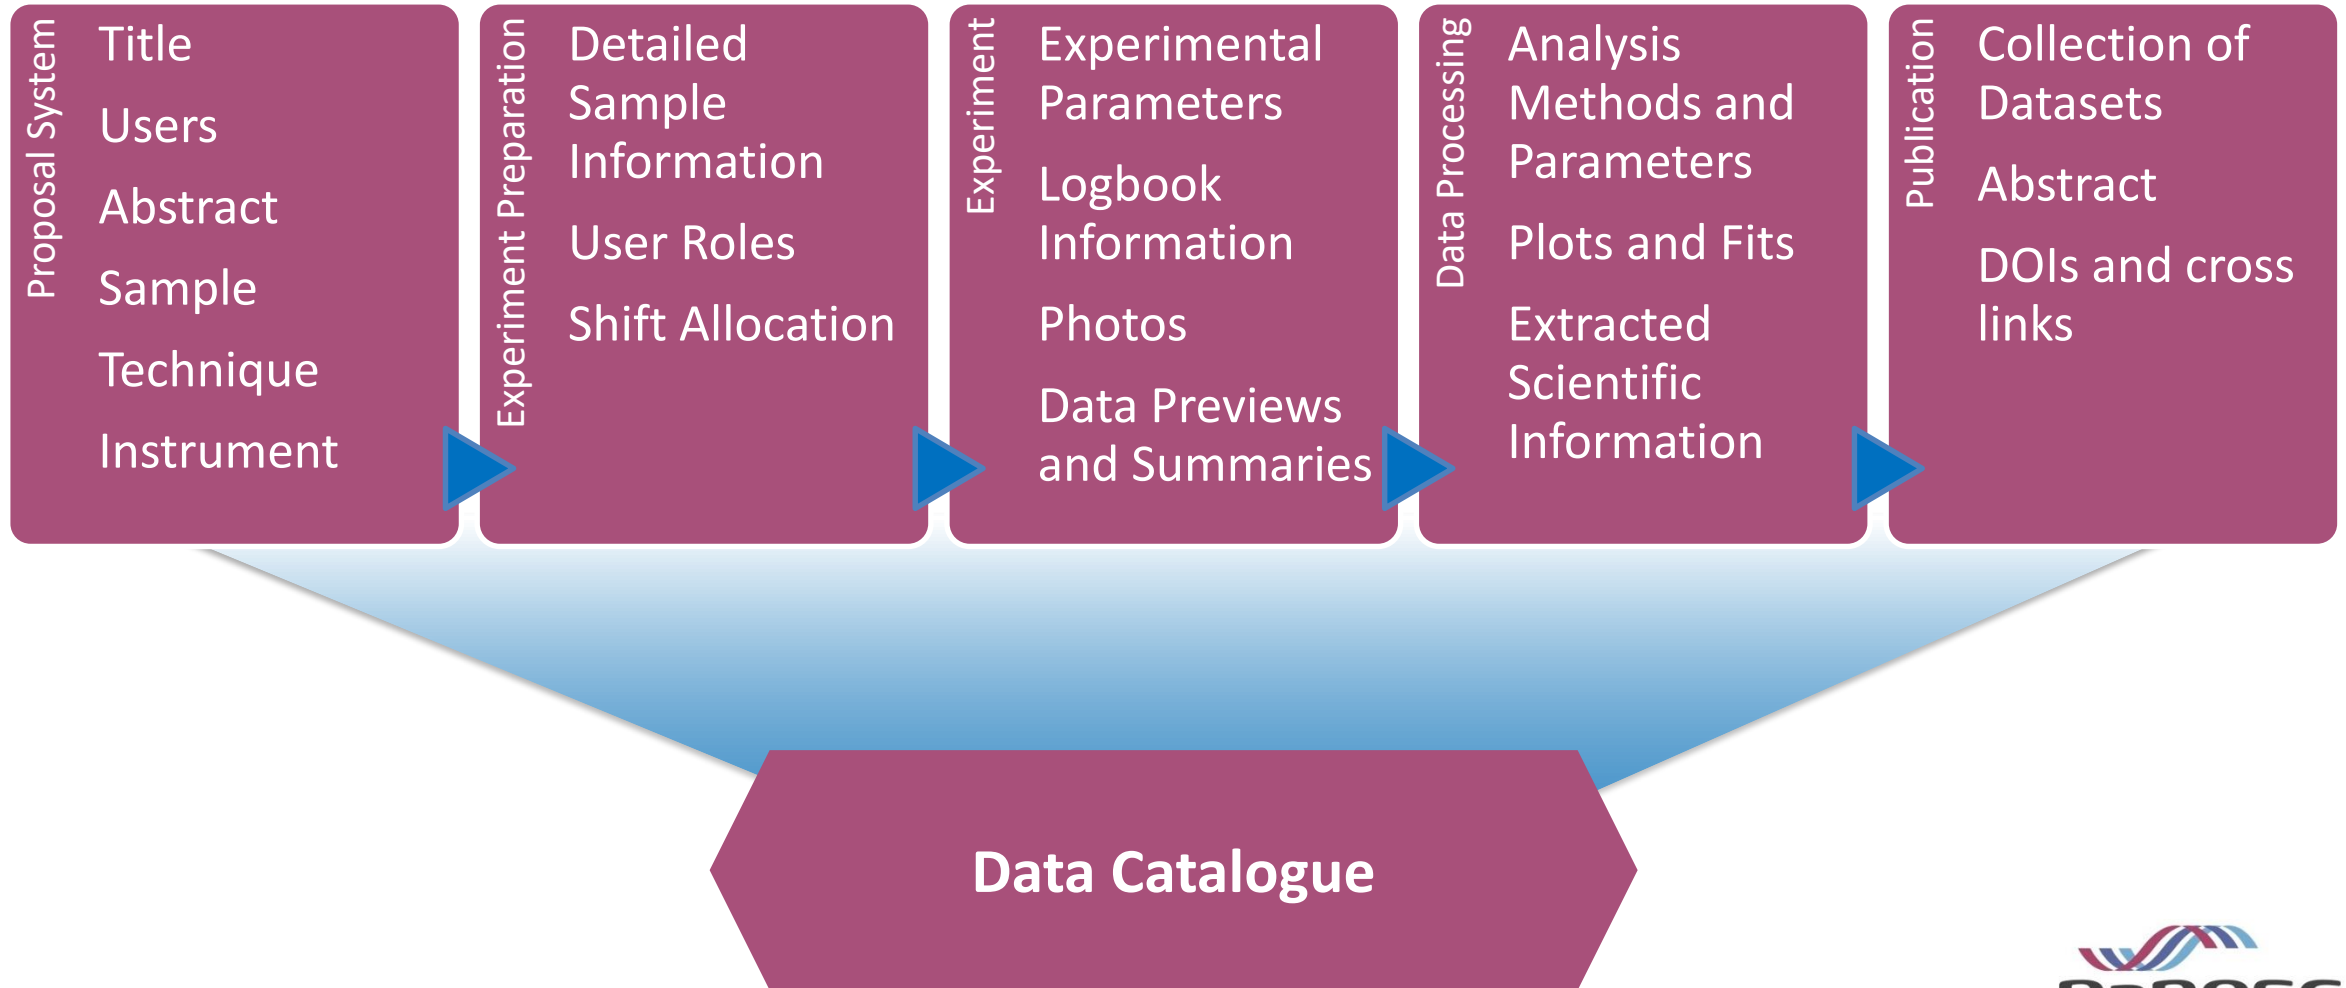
Proposal System

Title

Users

Abstract

Sample

Technique

Instrument

Experiment Preparation

Detailed Sample Information

User Roles

Shift Allocation

Experiment

Experimental Parameters

Logbook Information

Photos

Data Previews and Summaries

Data Processing

Analysis Methods and Parameters

Plots and Fits

Extracted Scientific Information

Publication

Collection of Datasets

Abstract

DOIs and cross links

Data Catalogue

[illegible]